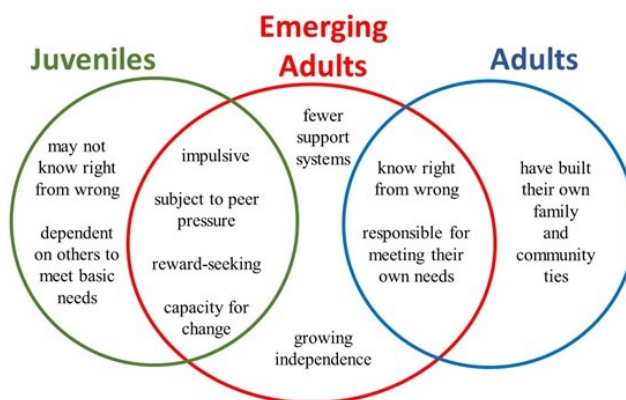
Juveniles

Emerging Adults

Adults

may not know right from wrong

dependent on others to meet basic needs

impulsive

subject to peer pressure

reward-seeking

capacity for change

fewer support systems

growing independence

know right from wrong

responsible for meeting their own needs

have built their own family and community ties